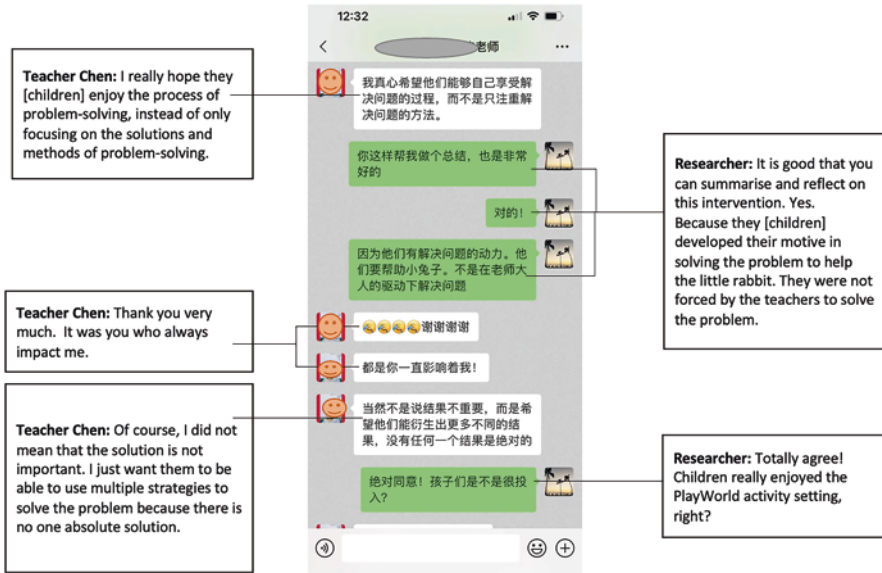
Teacher Chen: I really hope they [children] enjoy the process of problem-solving, instead of only focusing on the solutions and methods of problem-solving.

12:32

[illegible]老师

我真心希望他们能够自己享受解决问题的过程，而不是只注重解决问题的方法。

你这样帮我做个总结，也是非常好的

对的！

因为他们有解决问题的动力。他们要帮助小兔子。不是在老师大人的驱动下解决问题

Researcher: It is good that you can summarise and reflect on this intervention. Yes. Because they [children] developed their motive in solving the problem to help the little rabbit. They were not forced by the teachers to solve the problem.

Teacher Chen: Thank you very much. It was you who always impact me.

谢谢谢谢

都是你一直影响着我！

Teacher Chen: Of course, I did not mean that the solution is not important. I just want them to be able to use multiple strategies to solve the problem because there is no one absolute solution.

当然不是说结果不重要，而是希望他们能衍生出更多不同的结果，没有任何一个结果是绝对的

绝对同意！孩子们是不是很投入？

Researcher: Totally agree! Children really enjoyed the PlayWorld activity setting, right?